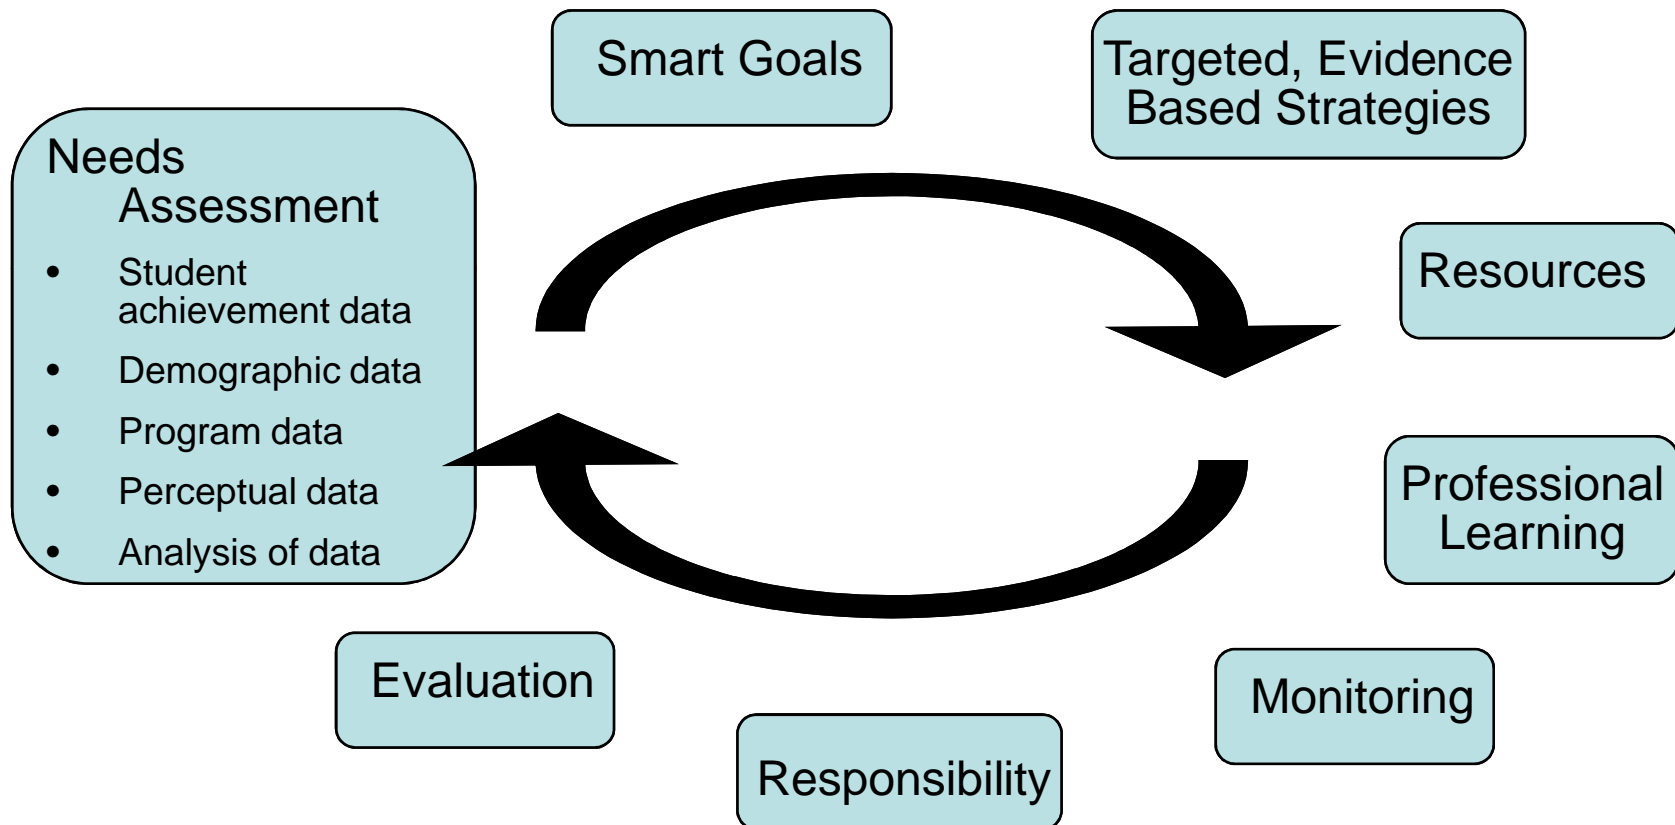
Needs Assessment

- Student achievement data
- Demographic data
- Program data
- Perceptual data
- Analysis of data

Smart Goals

Targeted, Evidence Based Strategies

Resources

Professional Learning

Monitoring

Responsibility

Evaluation